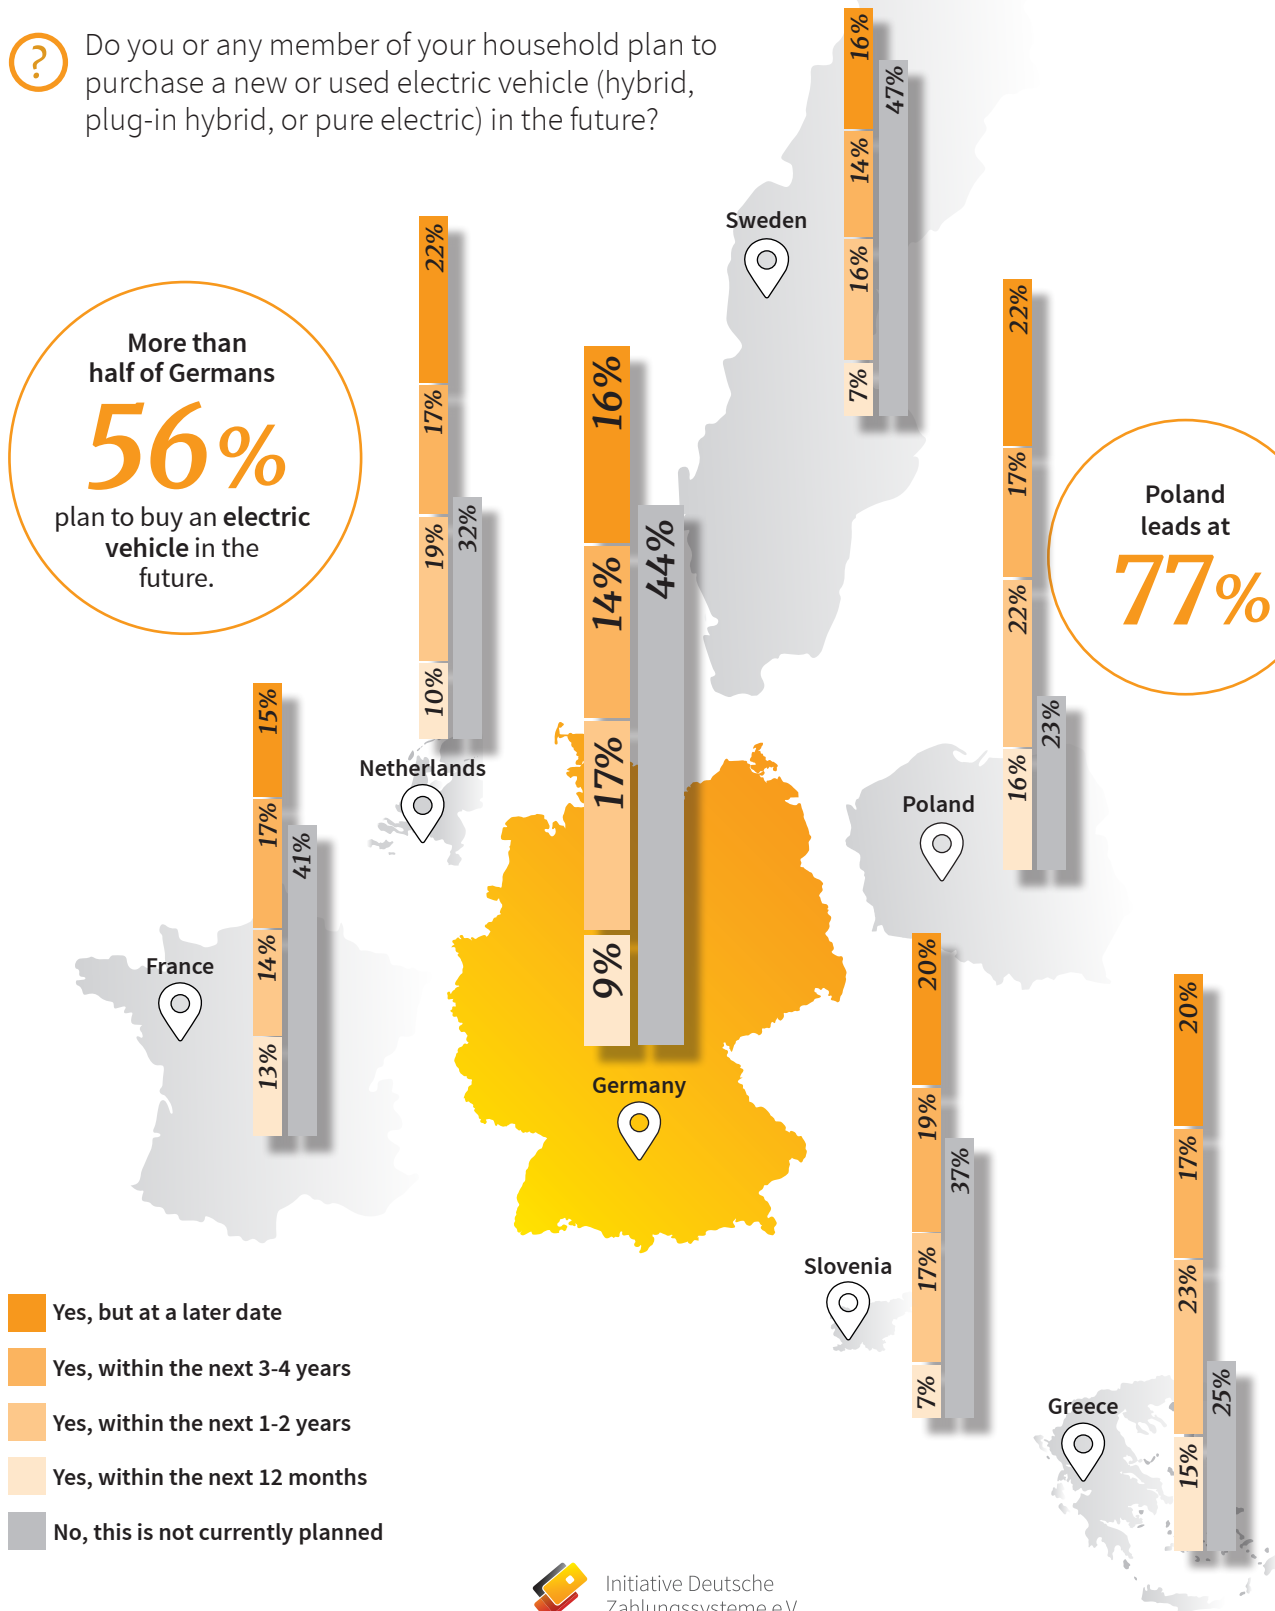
?

Do you or any member of your household plan to purchase a new or used electric vehicle (hybrid, plug-in hybrid, or pure electric) in the future?

More than half of Germans

56%

plan to buy an electric vehicle in the future.

Sweden

16%

14%

16%

7%

47%

Netherlands

22%

17%

19%

10%

32%

Germany

16%

14%

17%

9%

44%

Poland

22%

17%

22%

16%

23%

Poland leads at

77%

France

15%

17%

14%

13%

41%

Slovenia

20%

19%

17%

7%

37%

Greece

20%

17%

23%

15%

25%

Yes, but at a later date

Yes, within the next 3-4 years

Yes, within the next 1-2 years

Yes, within the next 12 months

No, this is not currently planned

Initiative Deutsche Zahlungssysteme e.V.